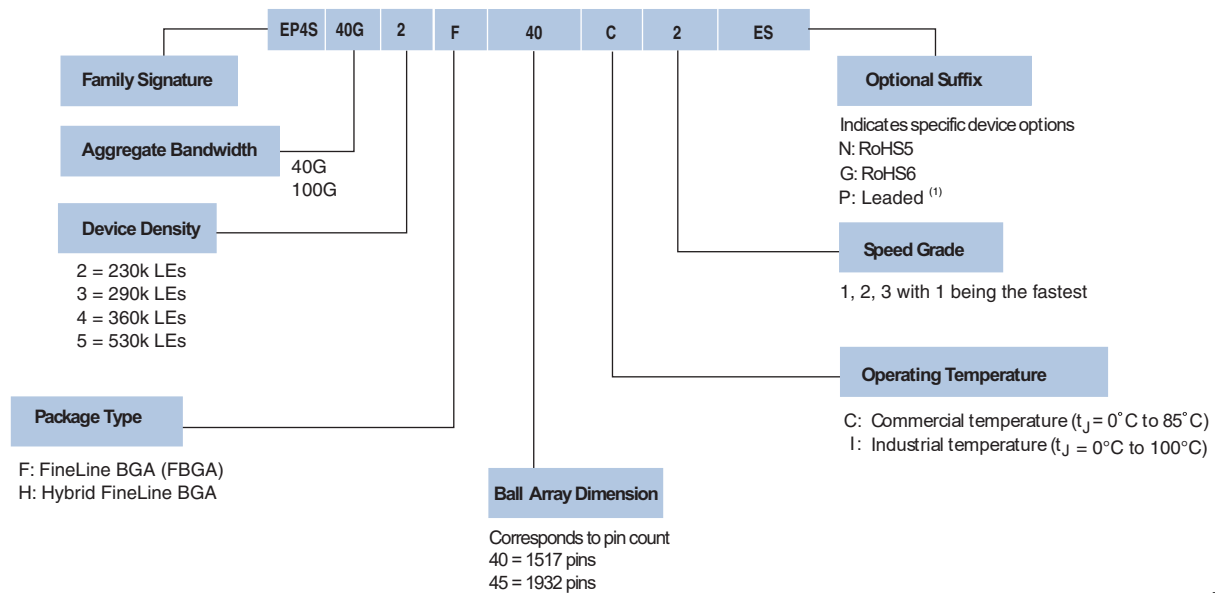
| EP4S | 40G | 2 | F | 40 | C | 2 | ES |
|---|---|---|---|---|---|---|---|

Family Signature

Aggregate Bandwidth

40G
100G

Device Density

2 = 230k LEs
3 = 290k LEs
4 = 360k LEs
5 = 530k LEs

Package Type

F: FineLine BGA (FBGA)
H: Hybrid FineLine BGA

Ball Array Dimension

Corresponds to pin count
40 = 1517 pins
45 = 1932 pins

Optional Suffix

Indicates specific device options
N: RoHS5
G: RoHS6
P: Leaded $^{(1)}$

Speed Grade

1, 2, 3 with 1 being the fastest

Operating Temperature

C: Commercial temperature ($t_J$ = 0°C to 85°C)
I: Industrial temperature ($t_J$ = 0°C to 100°C)